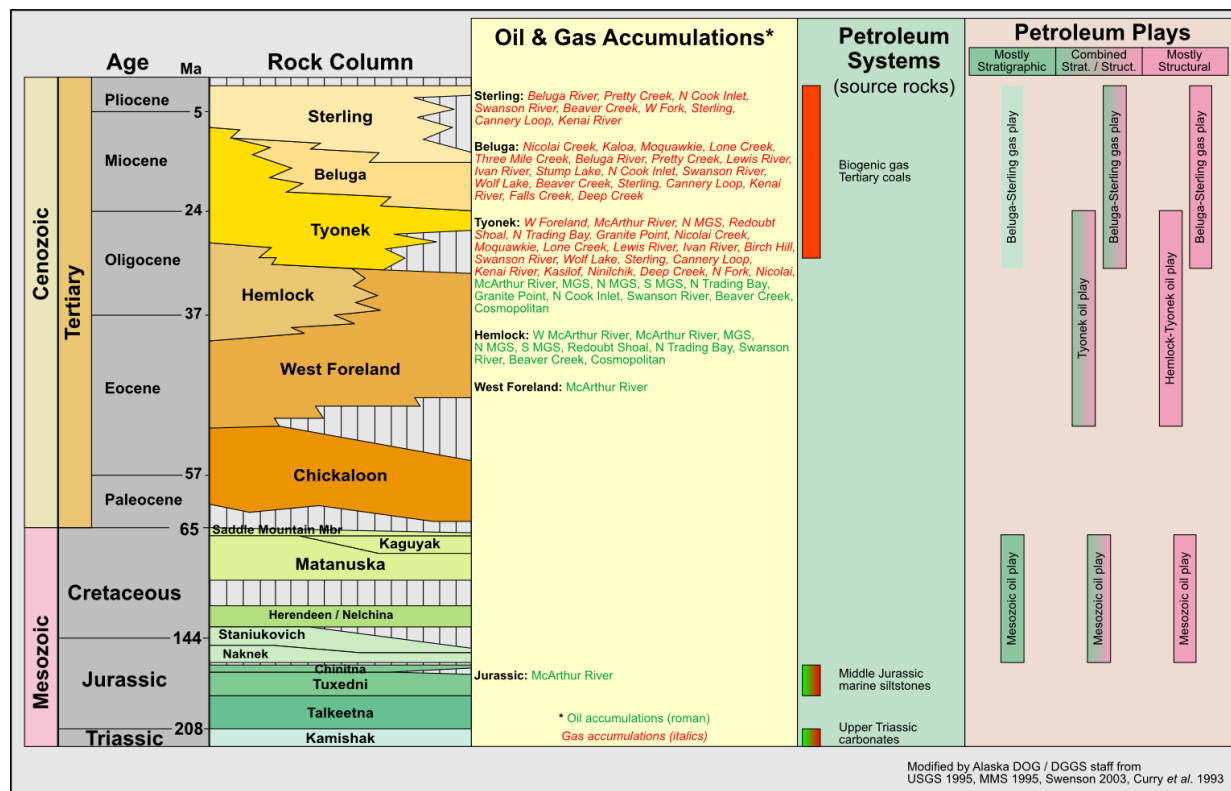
Age Ma

Cenozoic

Tertiary

Pliocene
5
Miocene
24
Oligocene
37
Eocene
57
Paleocene
65

Mesozoic

Cretaceous
144
Jurassic
208
Triassic

Rock Column

Sterling
Beluga
Tyonek
Hemlock
West Foreland
Chickaloon
Saddle Mountain Mbr
Kaguyak
Matanuska
Herendeen / Nelchina
Staniukovich
Naknek
Chinitna
Tuxedni
Talkeetna
Kamishak

Oil & Gas Accumulations*

Sterling: Beluga River, Pretty Creek, N Cook Inlet, Swanson River, Beaver Creek, W Fork, Sterling, Cannery Loop, Kenai River

Beluga: Nicolai Creek, Kaloa, Moquawkie, Lone Creek, Three Mile Creek, Beluga River, Pretty Creek, Lewis River, Ivan River, Stump Lake, N Cook Inlet, Swanson River, Wolf Lake, Beaver Creek, Sterling, Cannery Loop, Kenai River, Falls Creek, Deep Creek

Tyonek: W Foreland, McArthur River, N MGS, Redoubt Shoal, N Trading Bay, Granite Point, Nicolai Creek, Moquawkie, Lone Creek, Lewis River, Ivan River, Birch Hill, Swanson River, Wolf Lake, Sterling, Cannery Loop, Kenai River, Kasilof, Ninilchik, Deep Creek, N Fork, Nicolai, McArthur River, MGS, N MGS, S MGS, N Trading Bay, Granite Point, N Cook Inlet, Swanson River, Beaver Creek, Cosmopolitan

Hemlock: W McArthur River, McArthur River, MGS, N MGS, S MGS, Redoubt Shoal, N Trading Bay, Swanson River, Beaver Creek, Cosmopolitan

West Foreland: McArthur River

Jurassic: McArthur River

* Oil accumulations (roman)
Gas accumulations (italics)

Petroleum Systems
(source rocks)

Biogenic gas
Tertiary coals

Middle Jurassic marine siltstones

Upper Triassic carbonates

Petroleum Plays

Mostly Stratigraphic
Combined Strat. / Struct.
Mostly Structural

Beluga-Sterling gas play
Beluga-Sterling gas play
Beluga-Sterling gas play
Tyonek oil play
Hemlock-Tyonek oil play
Mesozoic oil play
Mesozoic oil play
Mesozoic oil play

Modified by Alaska DOG / DGGS staff from USGS 1995, MMS 1995, Swenson 2003, Curry et al. 1993